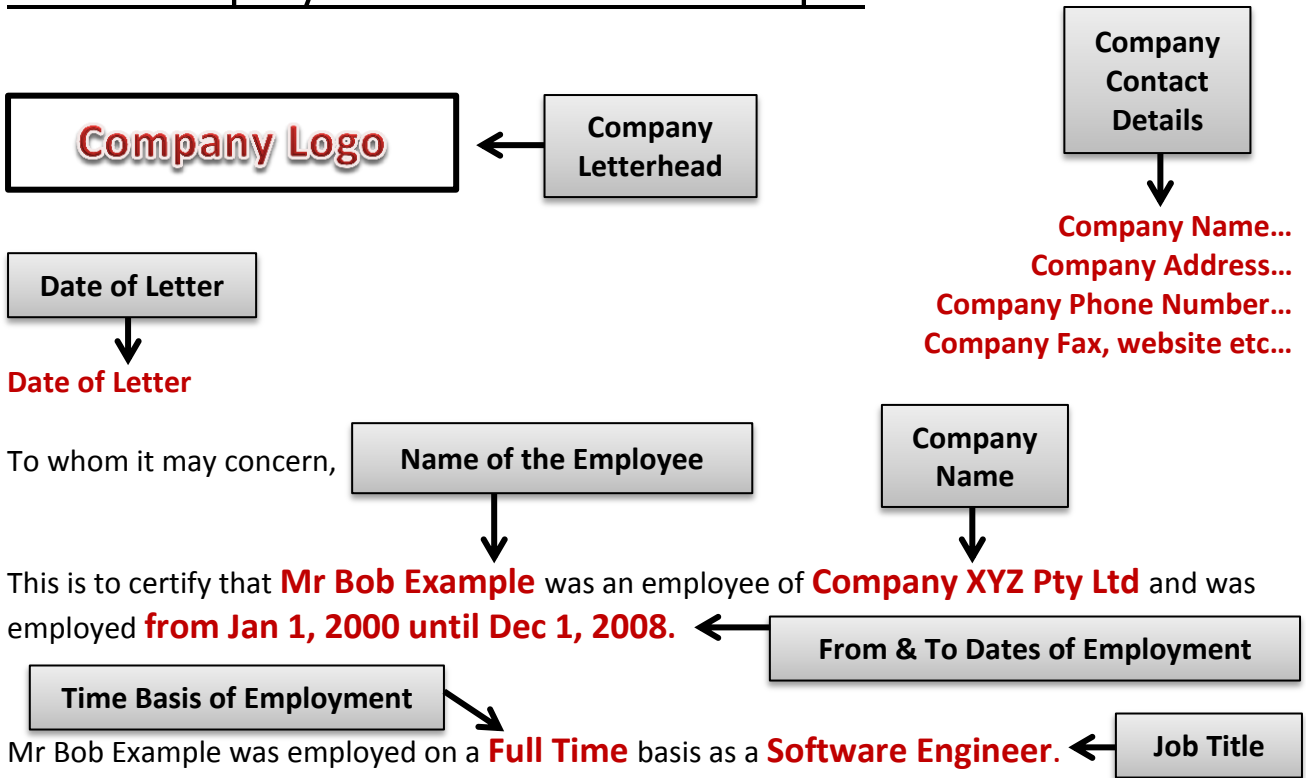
Company Contact Details

Company Logo

Company Letterhead

Company Name…
Company Address…
Company Phone Number…
Company Fax, website etc…

Date of Letter

Date of Letter

To whom it may concern,

Name of the Employee

Company Name

This is to certify that **Mr Bob Example** was an employee of **Company XYZ Pty Ltd** and was employed **from Jan 1, 2000 until Dec 1, 2008.**

From & To Dates of Employment

Time Basis of Employment

Mr Bob Example was employed on a **Full Time** basis as a **Software Engineer**.

Job Title